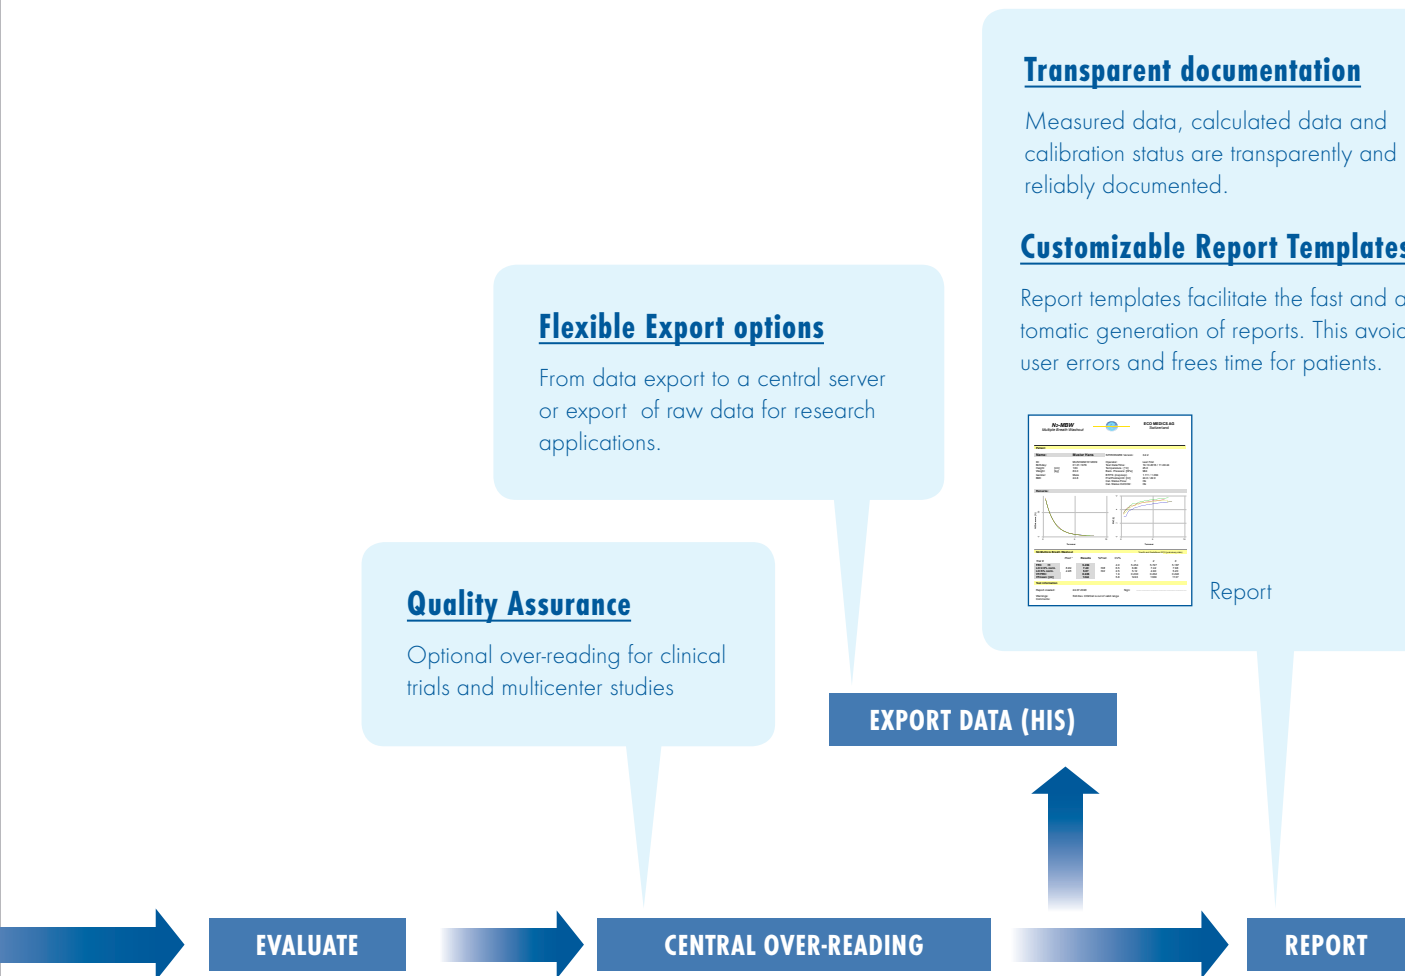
Transparent documentation

Measured data, calculated data and calibration status are transparently and reliably documented.

Customizable Report Template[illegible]

Report templates facilitate the fast and a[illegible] tomatic generation of reports. This avoi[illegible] user errors and frees time for patients.

Report

Flexible Export options

From data export to a central server or export of raw data for research applications.

Quality Assurance

Optional over-reading for clinical trials and multicenter studies

EXPORT DATA (HIS)

EVALUATE

CENTRAL OVER-READING

REPORT